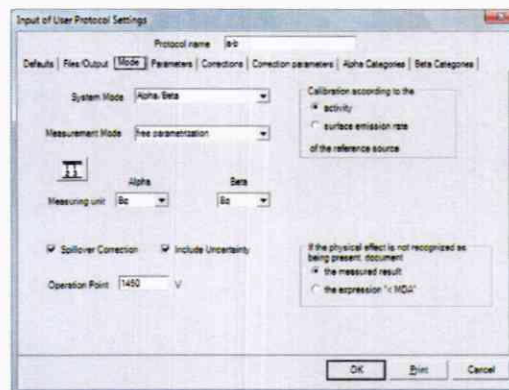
Input of User Protocol Settings

Protocol name a/b

Defaults | Files/Output | Mode | Parameters | Corrections | Correction parameters | Alpha Categories | Beta Categories |

System Mode Alpha, Beta

Measurement Mode free parametrization

Calibration according to the
activity
surface emission rate
of the reference source

Alpha Beta

Measuring unit Bq Bq

Spillover Correction Include Uncertainty

Operation Point 1450 V

If the physical effect is not recognized as being present, document
the measured result
the expression "< MDA"

OK Print Cancel